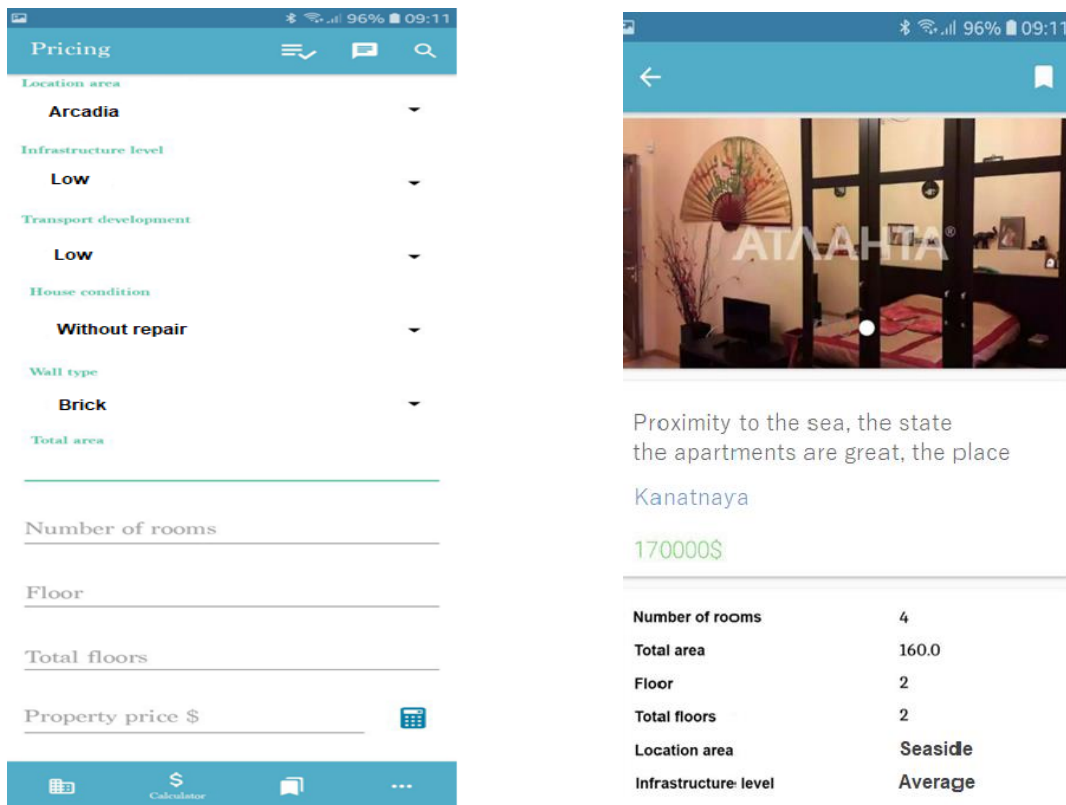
96% 09:11

Pricing

Location area
Arcadia

Infrastructure level
Low

Transport development
Low

House condition
Without repair

Wall type
Brick

Total area

Number of rooms

Floor

Total floors

Property price $

$
Calculator

...

96% 09:11

АТЛАНТА®

Proximity to the sea, the state the apartments are great, the place

Kanatnaya

170000$

| | |
|---|---|
| Number of rooms | 4 |
| Total area | 160.0 |
| Floor | 2 |
| Total floors | 2 |
| Location area | Seaside |
| Infrastructure level | Average |